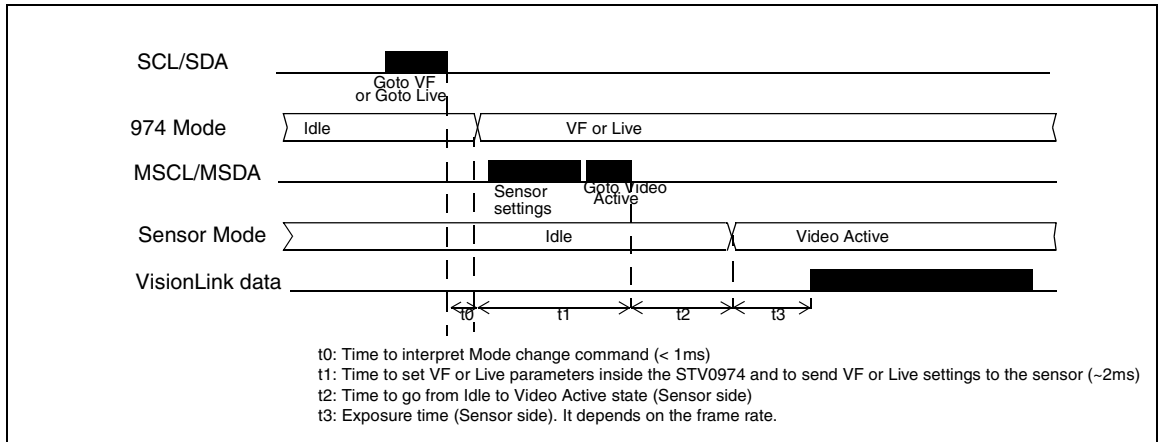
SCL/SDA

Goto VF
or Goto Live

974 Mode

Idle

VF or Live

MSCL/MSDA

Sensor
settings

Goto Video
Active

Sensor Mode

Idle

Video Active

VisionLink data

t0

t1

t2

t3

t0: Time to interpret Mode change command (< 1ms)
t1: Time to set VF or Live parameters inside the STV0974 and to send VF or Live settings to the sensor (~2ms)
t2: Time to go from Idle to Video Active state (Sensor side)
t3: Exposure time (Sensor side). It depends on the frame rate.